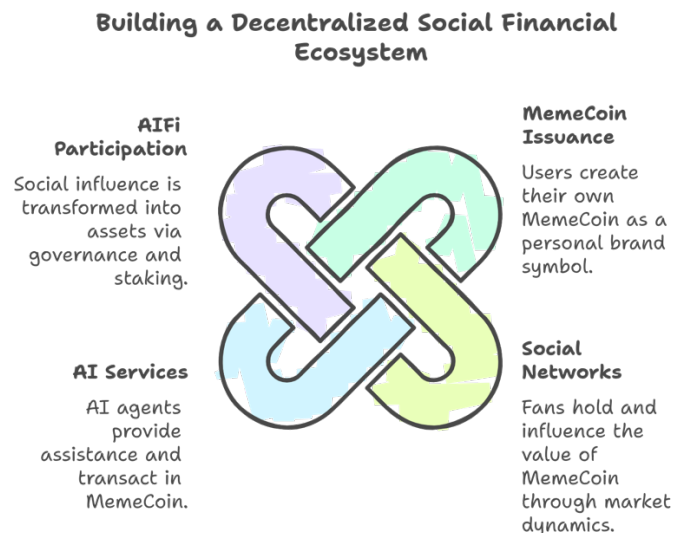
Building a Decentralized Social Financial Ecosystem

AIFi Participation

Social influence is transformed into assets via governance and staking.

MemeCoin Issuance

Users create their own MemeCoin as a personal brand symbol.

AI Services

AI agents provide assistance and transact in MemeCoin.

Social Networks

Fans hold and influence the value of MemeCoin through market dynamics.